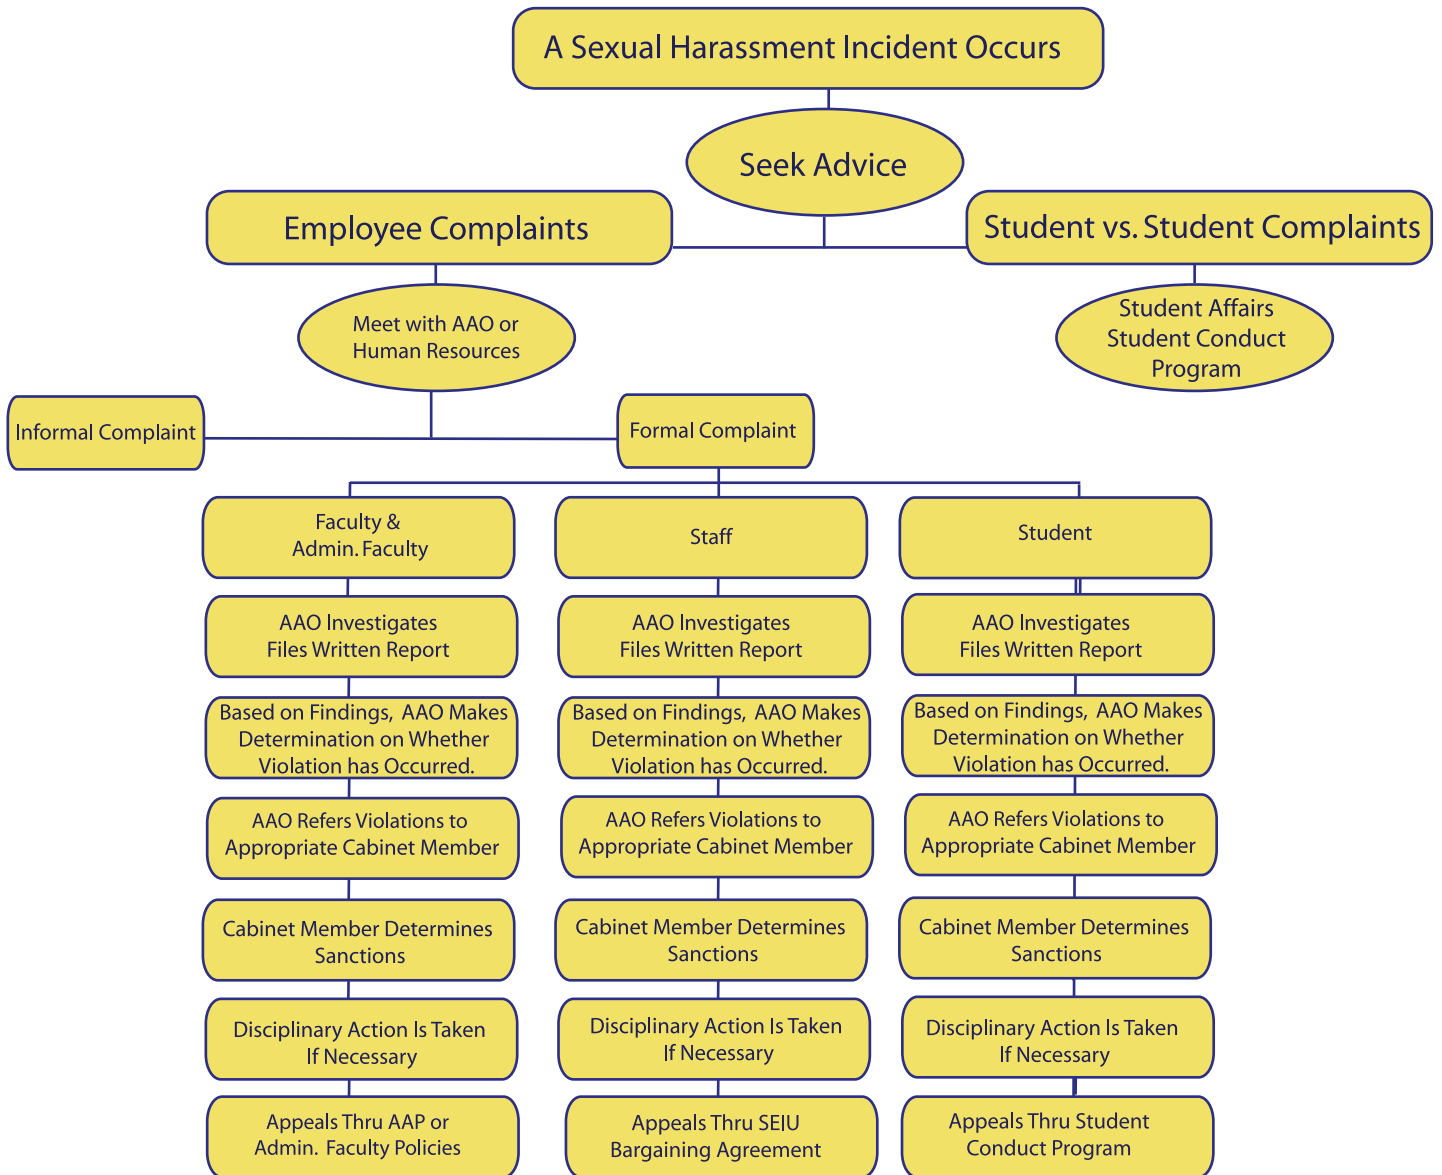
A Sexual Harassment Incident Occurs

Seek Advice

Employee Complaints

Student vs. Student Complaints

Meet with AAO or Human Resources

Student Affairs Student Conduct Program

Informal Complaint

Formal Complaint

Faculty & Admin. Faculty

AAO Investigates Files Written Report

Based on Findings, AAO Makes Determination on Whether Violation has Occurred.

AAO Refers Violations to Appropriate Cabinet Member

Cabinet Member Determines Sanctions

Disciplinary Action Is Taken If Necessary

Appeals Thru AAP or Admin. Faculty Policies

Staff

AAO Investigates Files Written Report

Based on Findings, AAO Makes Determination on Whether Violation has Occurred.

AAO Refers Violations to Appropriate Cabinet Member

Cabinet Member Determines Sanctions

Disciplinary Action Is Taken If Necessary

Appeals Thru SEIU Bargaining Agreement

Student

AAO Investigates Files Written Report

Based on Findings, AAO Makes Determination on Whether Violation has Occurred.

AAO Refers Violations to Appropriate Cabinet Member

Cabinet Member Determines Sanctions

Disciplinary Action Is Taken If Necessary

Appeals Thru Student Conduct Program